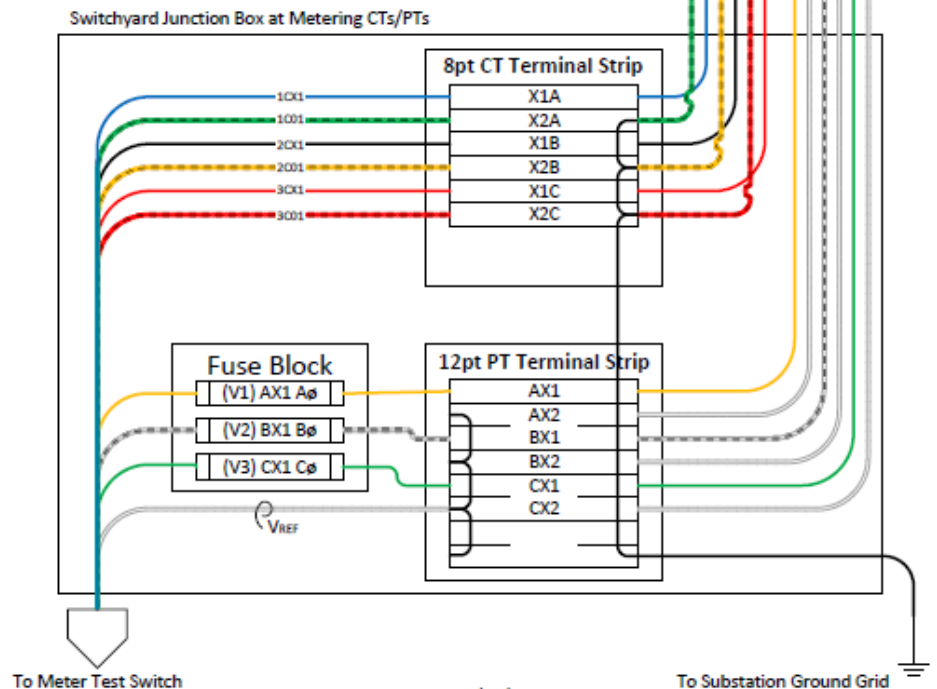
Switchyard Junction Box at Metering CTs/PTs

8pt CT Terminal Strip

1CX1
1C01
2CX1
2C01
3CX1
3C01

X1A
X2A
X1B
X2B
X1C
X2C

Fuse Block

(V1) AX1 Aø
(V2) BX1 Bø
(V3) CX1 Cø

$V_{REF}$

12pt PT Terminal Strip

AX1
AX2
BX1
BX2
CX1
CX2

To Meter Test Switch

To Substation Ground Grid